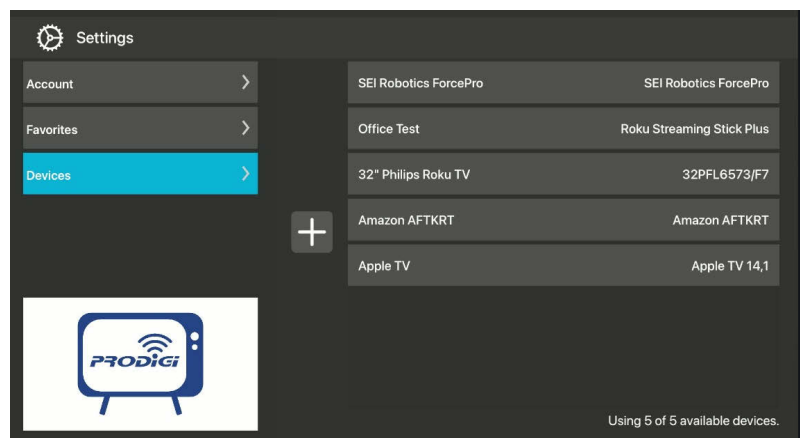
Settings

Account

Favorites

Devices

PRODIGI

SEI Robotics ForcePro SEI Robotics ForcePro

Office Test Roku Streaming Stick Plus

32" Philips Roku TV 32PFL6573/F7

Amazon AFTKRT Amazon AFTKRT

Apple TV Apple TV 14,1

Using 5 of 5 available devices.